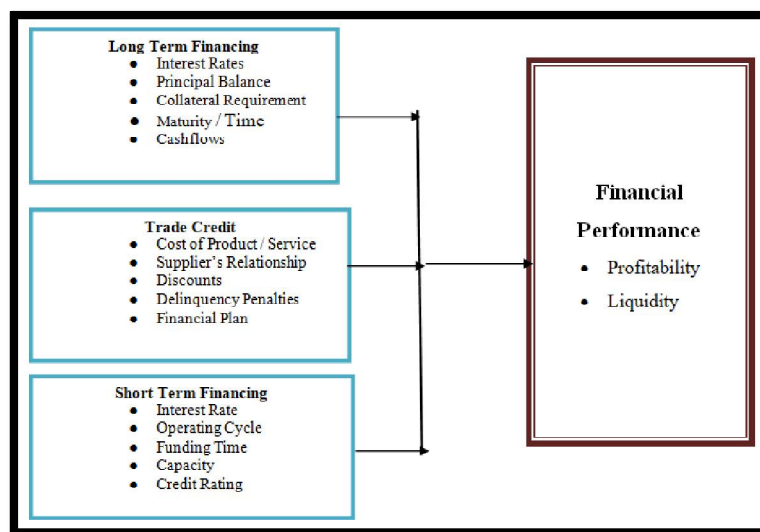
Long Term Financing
- Interest Rates
- Principal Balance
- Collateral Requirement
- Maturity / Time
- Cashflows

Trade Credit
- Cost of Product / Service
- Supplier's Relationship
- Discounts
- Delinquency Penalties
- Financial Plan

Short Term Financing
- Interest Rate
- Operating Cycle
- Funding Time
- Capacity
- Credit Rating

Financial Performance
- Profitability
- Liquidity